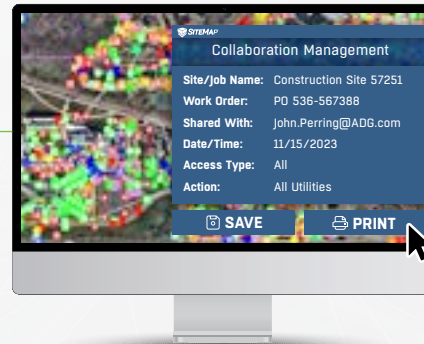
SITEMAP

Collaboration Management

| Site/Job Name: | Construction Site 57251 |
|---|---|
| Work Order: | PO 536-567388 |
| Shared With: | John.Perring@ADG.com |
| Date/Time: | 11/15/2023 |
| Access Type: | All |
| Action: | All Utilities |

SAVE

PRINT